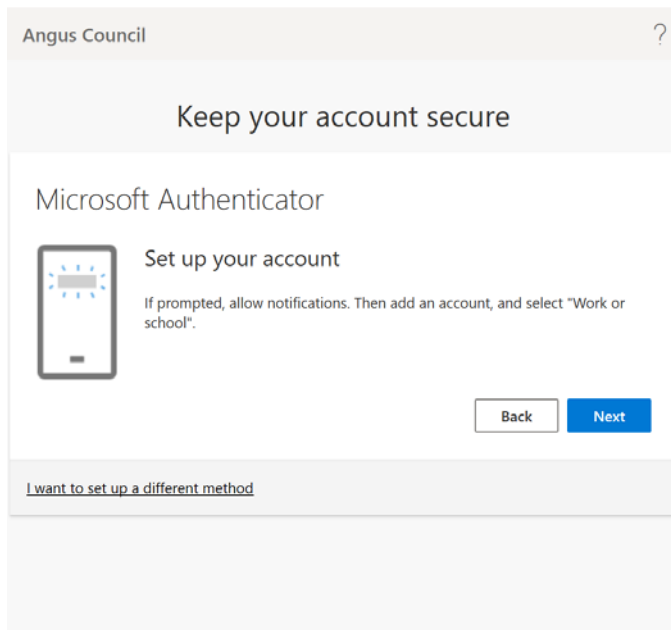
Angus Council

?

Keep your account secure

Microsoft Authenticator

Set up your account

If prompted, allow notifications. Then add an account, and select "Work or school".

Back

Next

I want to set up a different method